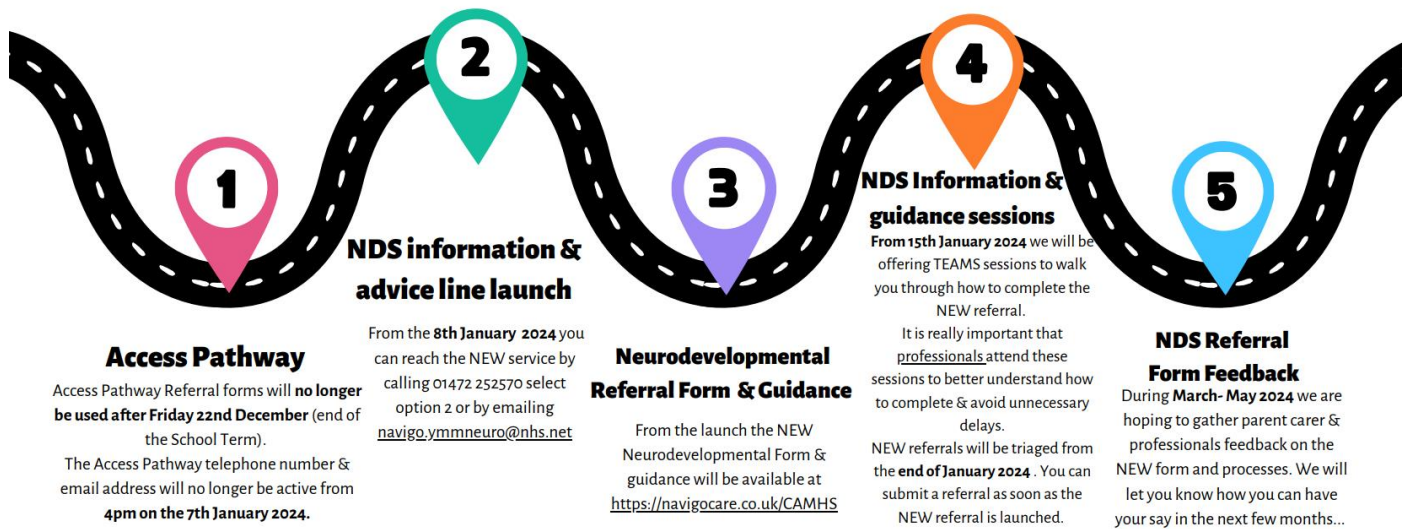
1

Access Pathway

Access Pathway Referral forms will **no longer be used after Friday 22nd December** (end of the School Term).

The Access Pathway telephone number & email address will no longer be active from **4pm on the 7th January 2024.**

2

NDS information & advice line launch

From the **8th January 2024** you can reach the NEW service by calling 01472 252570 select option 2 or by emailing navigo.ymmneuro@nhs.net

3

Neurodevelopmental Referral Form & Guidance

From the launch the NEW Neurodevelopmental Form & guidance will be available at https://navigocare.co.uk/CAMHS

4

NDS Information & guidance sessions

**From 15th January 2024** we will be offering TEAMS sessions to walk you through how to complete the NEW referral.

It is really important that professionals attend these sessions to better understand how to complete & avoid unnecessary delays.

NEW referrals will be triaged from the **end of January 2024** . You can submit a referral as soon as the NEW referral is launched.

5

NDS Referral Form Feedback

During **March- May 2024** we are hoping to gather parent carer & professionals feedback on the NEW form and processes. We will let you know how you can have your say in the next few months...